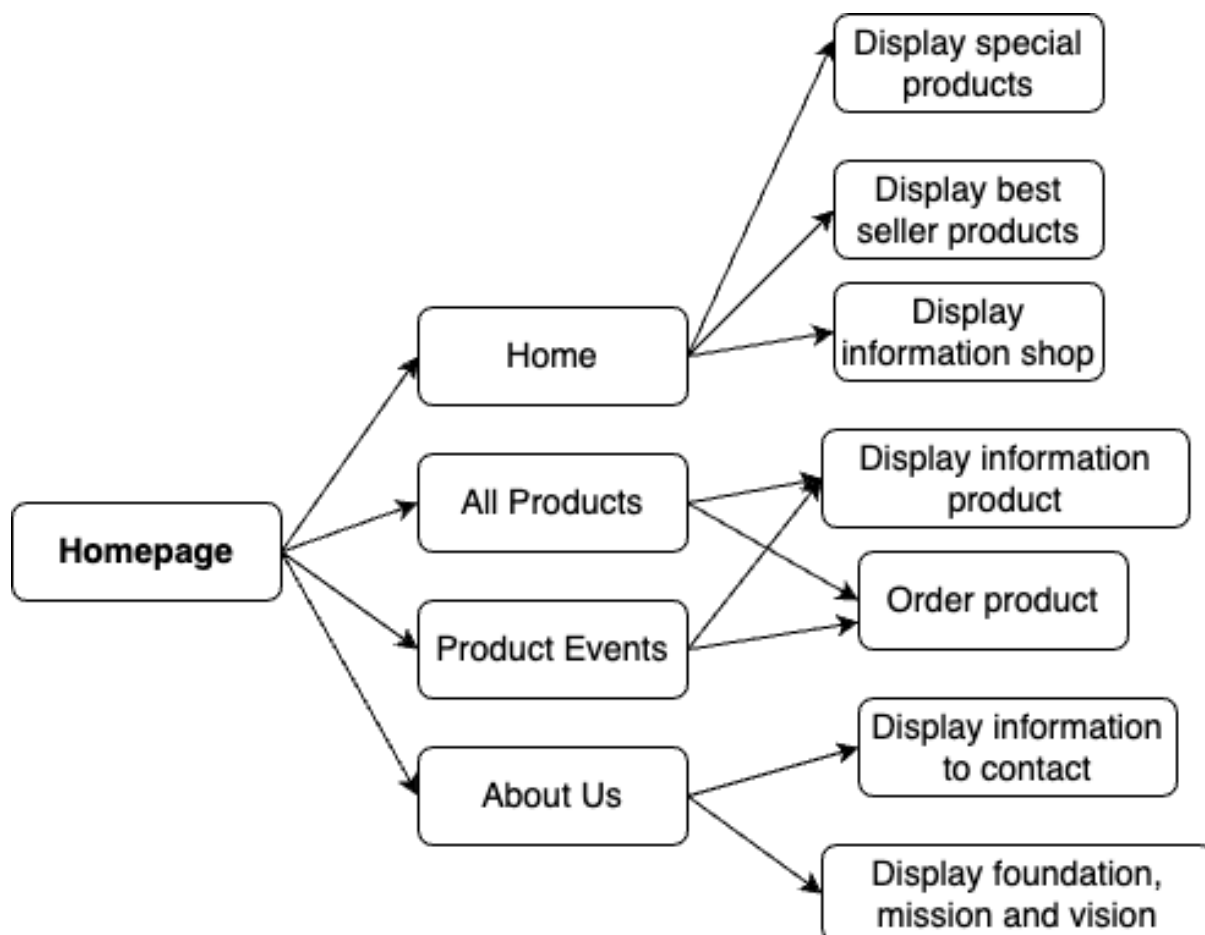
Homepage

Home

All Products

Product Events

About Us

Display special products

Display best seller products

Display information shop

Display information product

Order product

Display information to contact

Display foundation, mission and vision